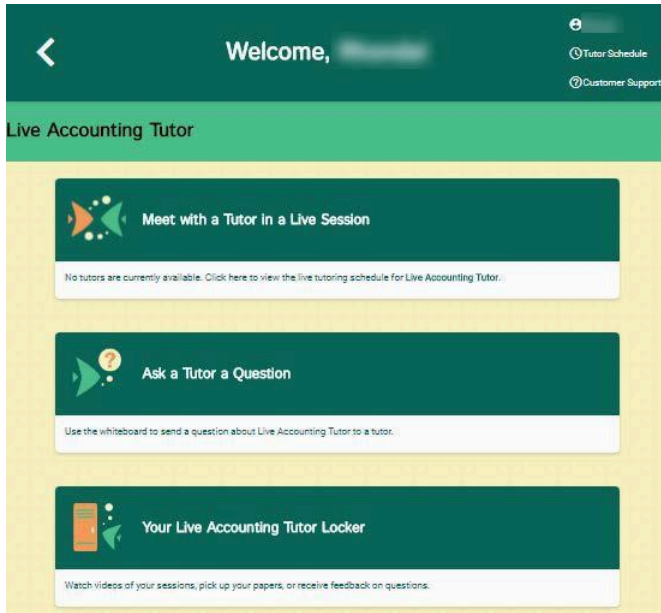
Welcome, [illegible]

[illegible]
Tutor Schedule
Customer Support

Live Accounting Tutor

Meet with a Tutor in a Live Session

No tutors are currently available. Click here to view the live tutoring schedule for Live Accounting Tutor.

Ask a Tutor a Question

Use the whiteboard to send a question about Live Accounting Tutor to a tutor.

Your Live Accounting Tutor Locker

Watch videos of your sessions, pick up your papers, or receive feedback on questions.